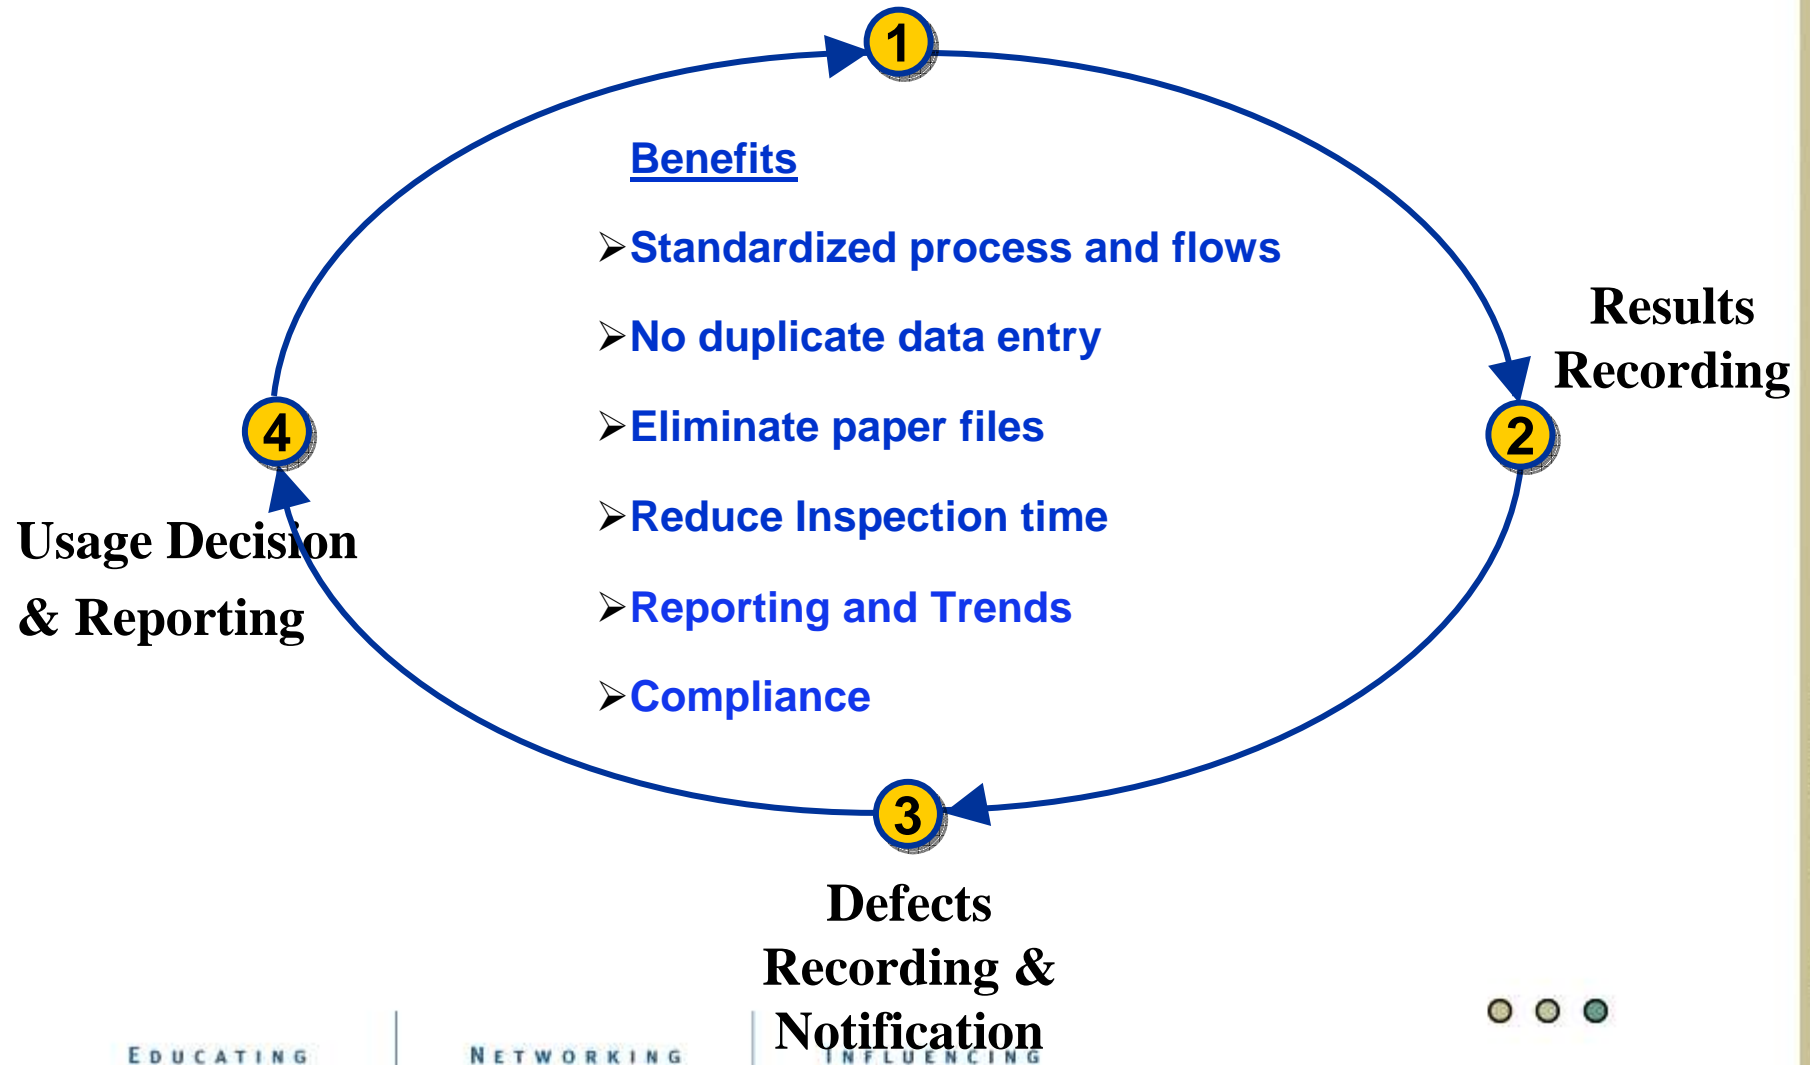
1

Benefits

➢Standardized process and flows

➢No duplicate data entry

➢Eliminate paper files

➢Reduce Inspection time

➢Reporting and Trends

➢Compliance

Results Recording

2

4

Usage Decision & Reporting

3

Defects Recording & Notification

EDUCATING

NETWORKING

INFLUENCING